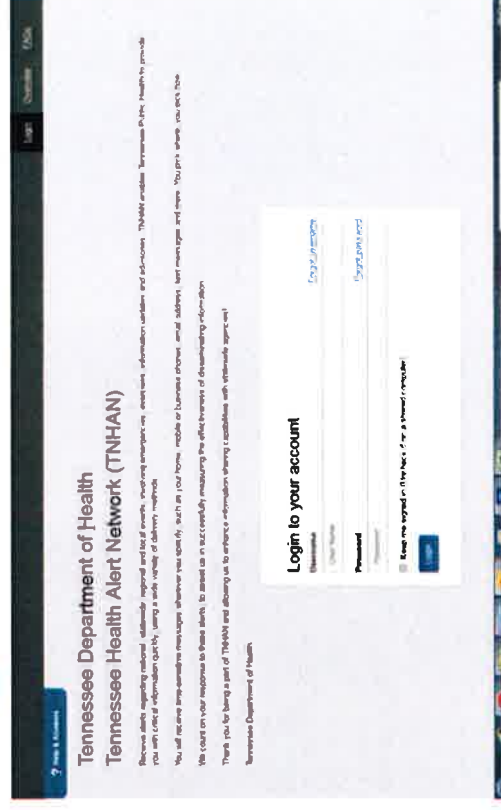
Login Overview FAQs

? Help & Support

Tennessee Department of Health

Tennessee Health Alert Network (TNHAN)

Receive alerts regarding national, statewide, regional and local events involving emergency events, information updates and advisories. TNHAN enables Tennessee Public Health to provide you with critical information quickly, using a wide variety of delivery methods.

You will receive time-sensitive messages wherever you specify, such as your home, mobile or business phones, email address, text messages and more. You pick where you are free.

We count on your response to these alerts to assist us in successfully measuring the effectiveness of disseminating information.

Thank you for being a part of TNHAN and allowing us to enhance information sharing capabilities with statewide agencies!

Tennessee Department of Health

Login to your account

Username

Forgot username?

User Name

Password

Forgot password?

Password

Keep me signed in (for two days if on a personal computer)

Login